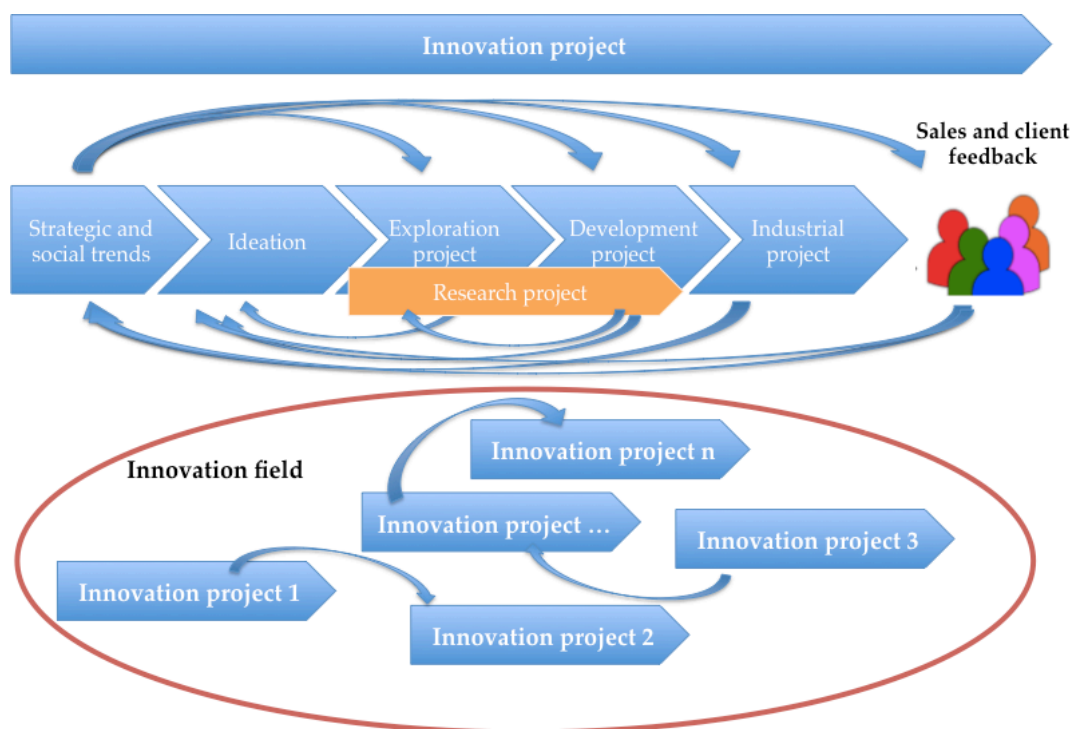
Innovation project

Sales and client feedback

Strategic and social trends

Ideation

Exploration project

Development project

Industrial project

Research project

Innovation field

Innovation project n

Innovation project …

Innovation project 3

Innovation project 1

Innovation project 2